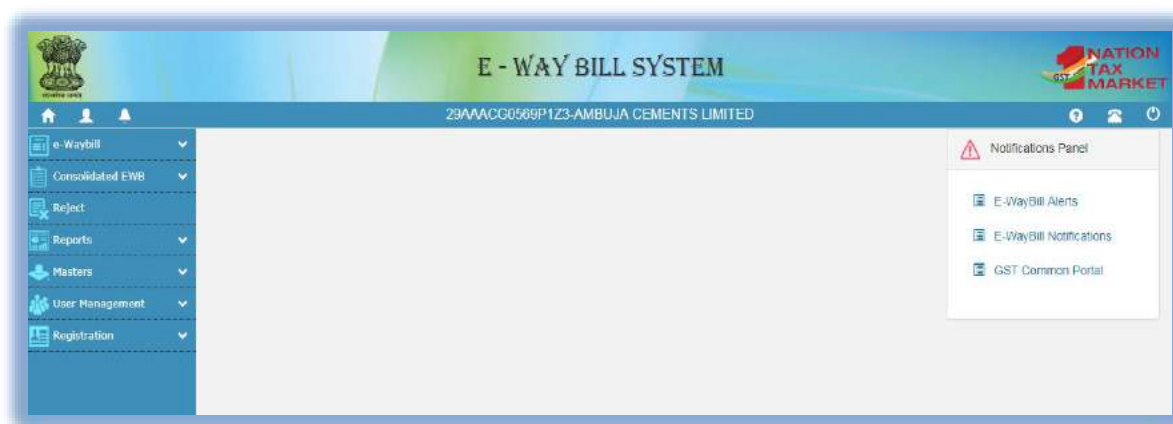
E - WAY BILL SYSTEM

NATION TAX MARKET

GST

29AAACG0569P1Z3-AMBUJA CEMENTS LIMITED

e-Waybill

Consolidated EWB

Reject

Reports

Masters

User Management

Registration

Notifications Panel

E-WayBill Alerts

E-WayBill Notifications

GST Common Portal